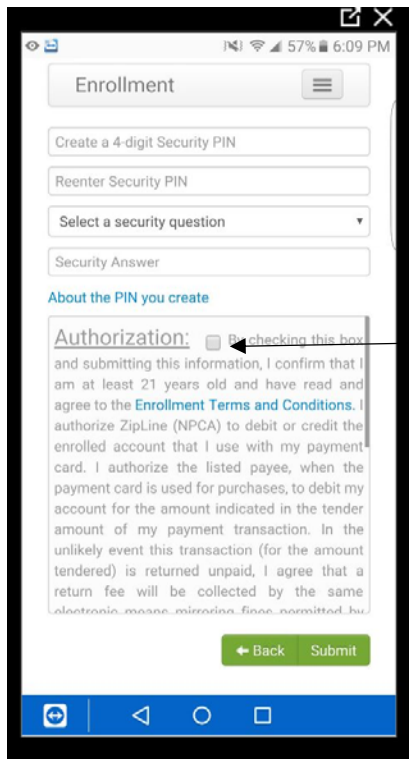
57% 6:09 PM

Enrollment

Create a 4-digit Security PIN

Reenter Security PIN

Select a security question

Security Answer

About the PIN you create

Authorization: By checking this box and submitting this information, I confirm that I am at least 21 years old and have read and agree to the Enrollment Terms and Conditions. I authorize ZipLine (NPCA) to debit or credit the enrolled account that I use with my payment card. I authorize the listed payee, when the payment card is used for purchases, to debit my account for the amount indicated in the tender amount of my payment transaction. In the unlikely event this transaction (for the amount tendered) is returned unpaid, I agree that a return fee will be collected by the same electronic means mirroring fines permitted by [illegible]

Back Submit